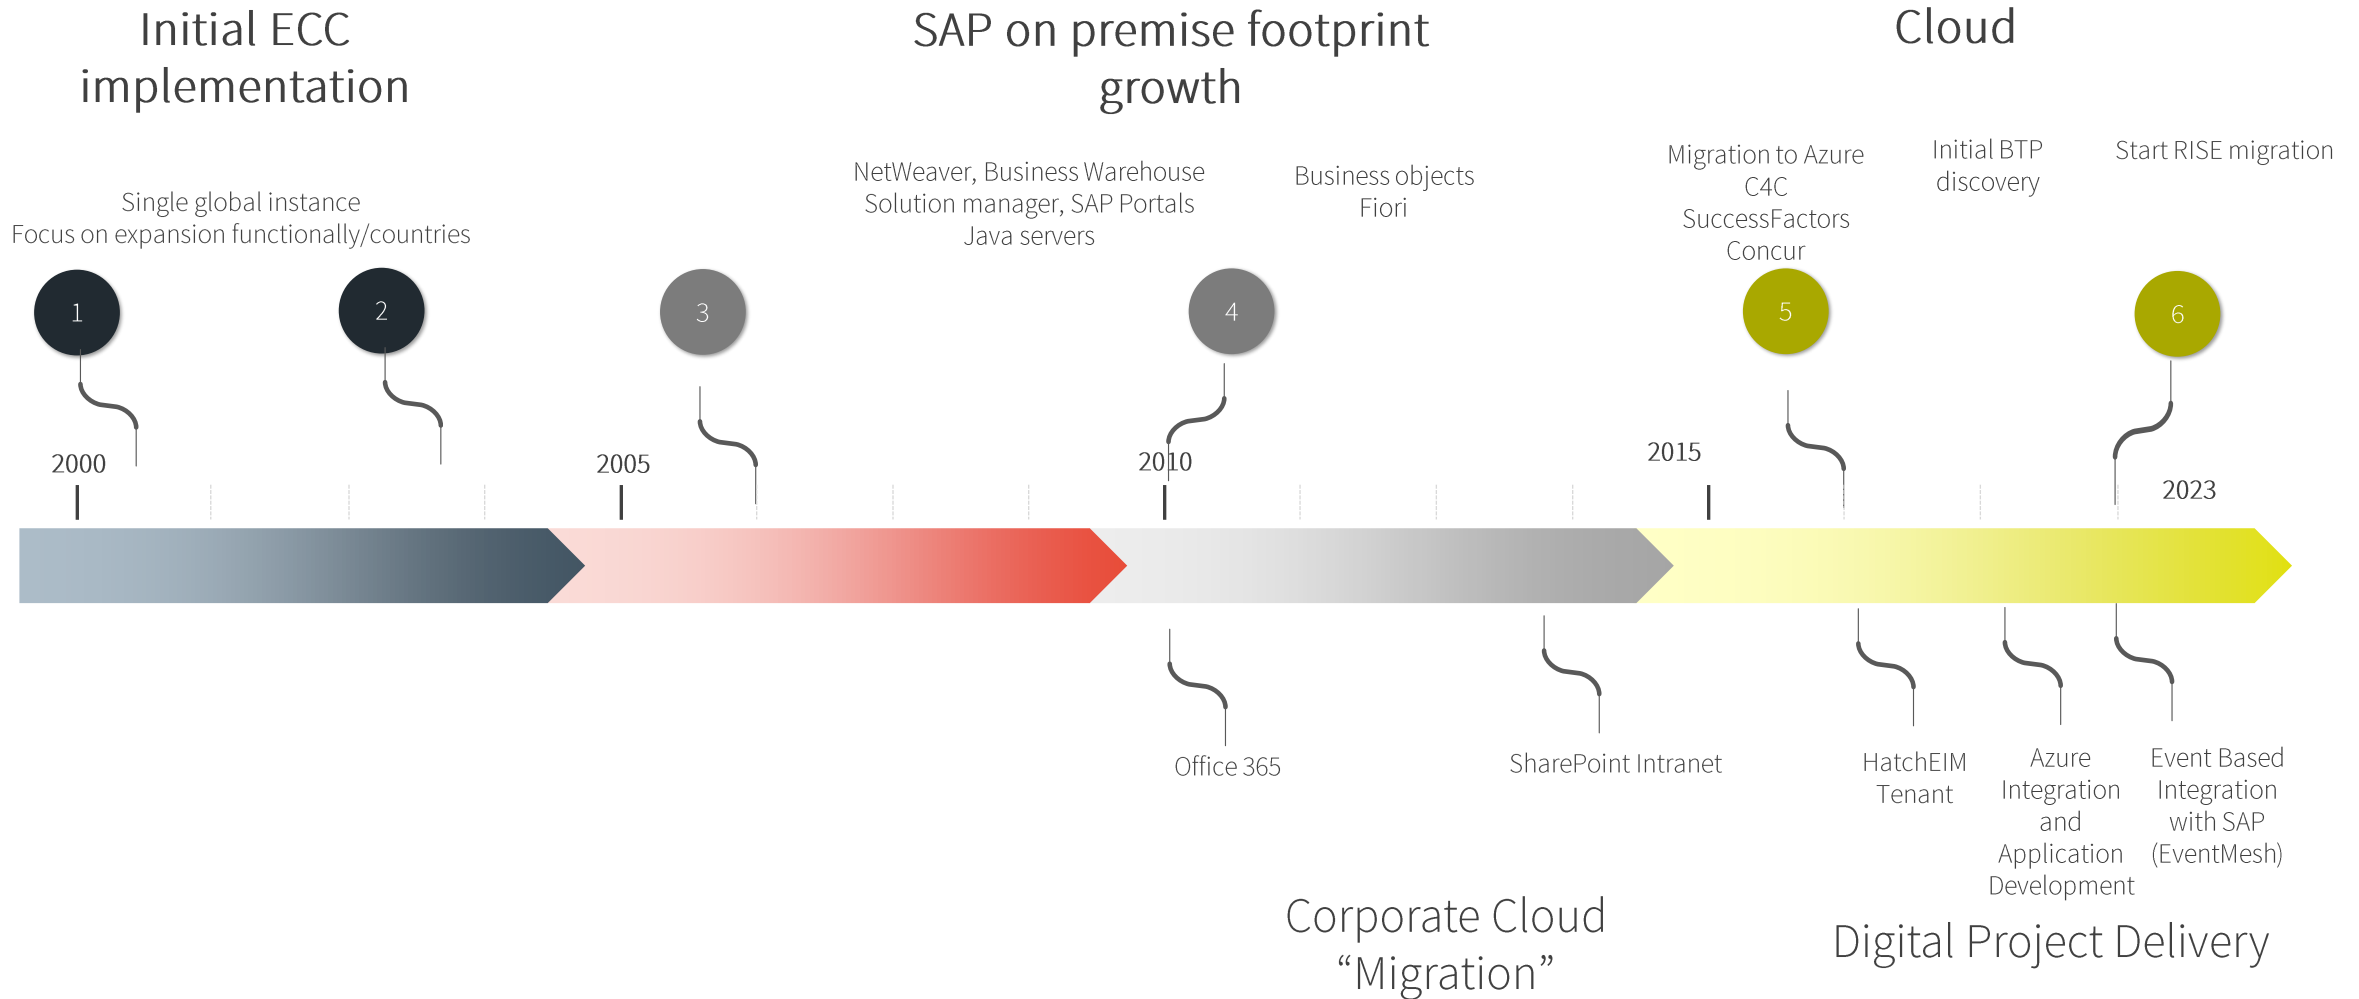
Initial ECC implementation

SAP on premise footprint growth

Cloud

Single global instance
Focus on expansion functionally/countries

NetWeaver, Business Warehouse
Solution manager, SAP Portals
Java servers

Business objects
Fiori

Migration to Azure
C4C
SuccessFactors
Concur

Initial BTP discovery

Start RISE migration

1

2

3

4

5

6

2000

2005

2010

2015

2023

Office 365

SharePoint Intranet

HatchEIM Tenant

Azure Integration and Application Development

Event Based Integration with SAP (EventMesh)

Corporate Cloud "Migration"

Digital Project Delivery